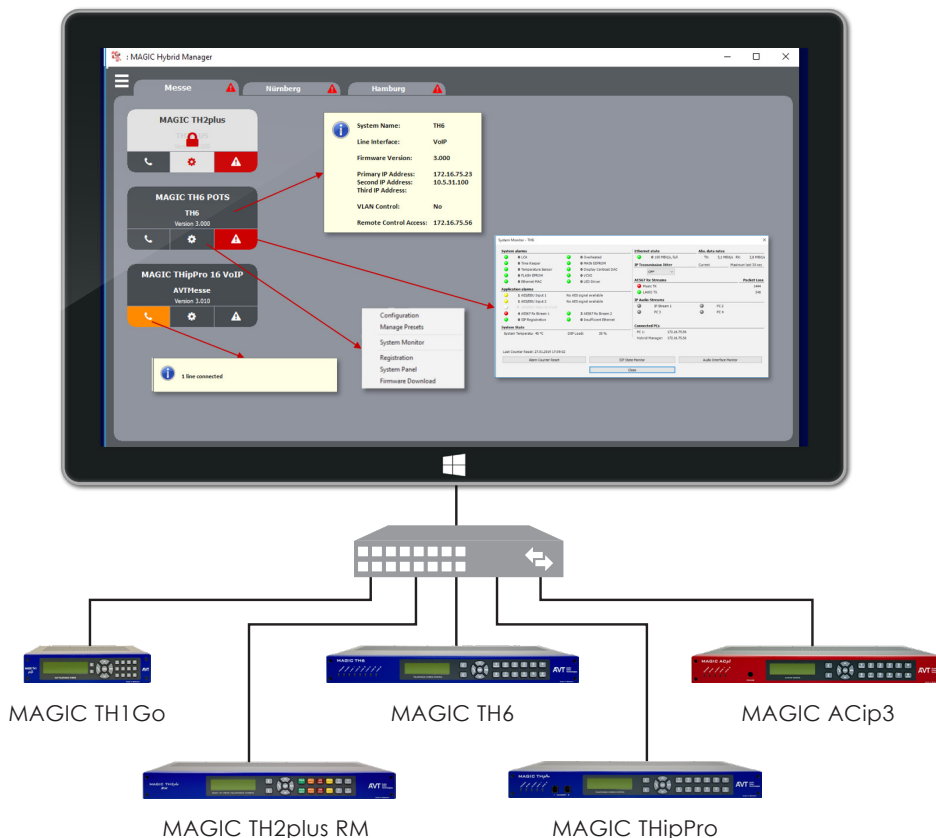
: MAGIC Hybrid Manager

Messe

Nürnberg

Hamburg

MAGIC TH2plus

MAGIC TH6 POTS

TH6

Version 3.000

MAGIC THipPro 16 VoIP

AVTMesse

Version 3.010

1 line connected

| System Name: | TH6 |
|---|---|
| Line Interface: | VoIP |
| Firmware Version: | 3.000 |
| Primary IP Address: | 172.16.75.23 |
| Second IP Address: | 10.5.31.100 |
| Third IP Address: | |
| VLAN Control: | No |
| Remote Control Access: | 172.16.75.56 |

Configuration

Manage Presets

System Monitor

Registration

System Panel

Firmware Download

System Monitor - TH6

Close

MAGIC TH1Go

MAGIC TH6

MAGIC ACip3

MAGIC TH2plus RM

MAGIC THipPro